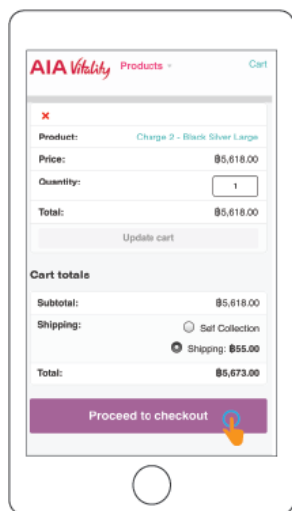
AIA Vitality Products

Cart

×

| Product: | Charge 2 - Black Silver Large |
|---|---|
| Price: | ฿5,618.00 |
| Quantity: | 1 |
| Total: | ฿5,618.00 |

Update cart

Cart totals

| Subtotal: | ฿5,618.00 |
|---|---|
| Shipping: | Self Collection<br>Shipping: ฿55.00 |
| Total: | ฿5,673.00 |

Proceed to checkout